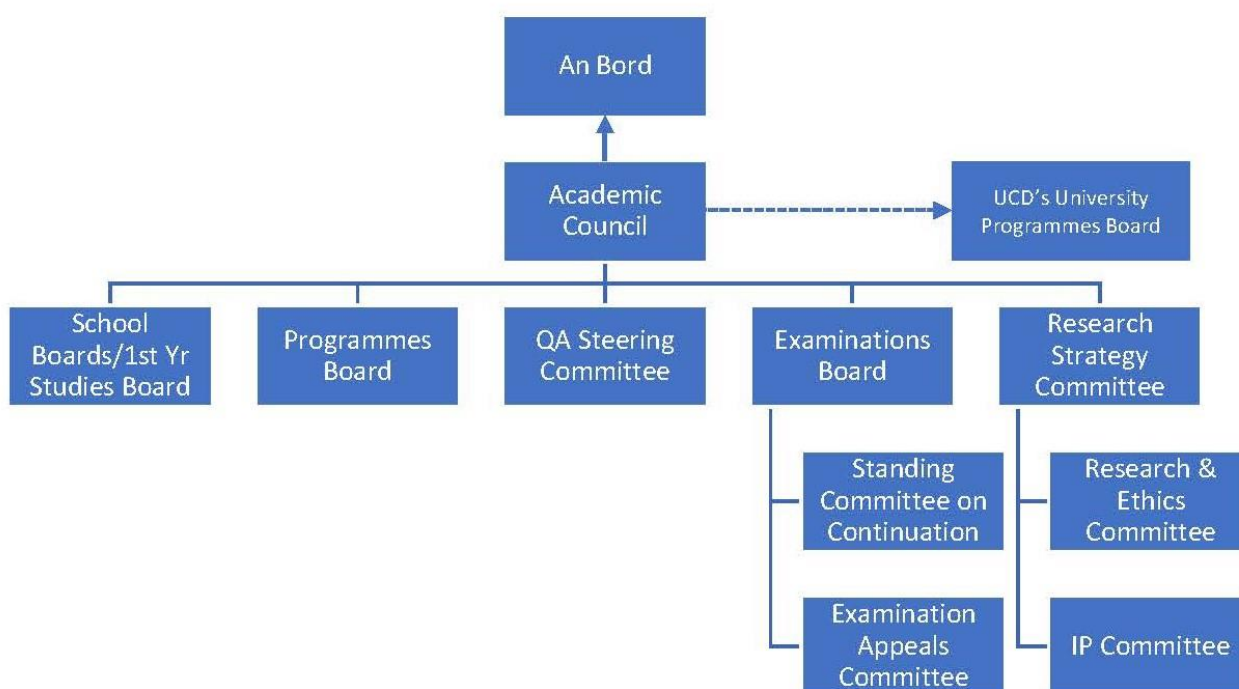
An Bord

Academic Council

UCD's University Programmes Board

School Boards/1st Yr Studies Board

Programmes Board

QA Steering Committee

Examinations Board

Research Strategy Committee

Standing Committee on Continuation

Examination Appeals Committee

Research & Ethics Committee

IP Committee